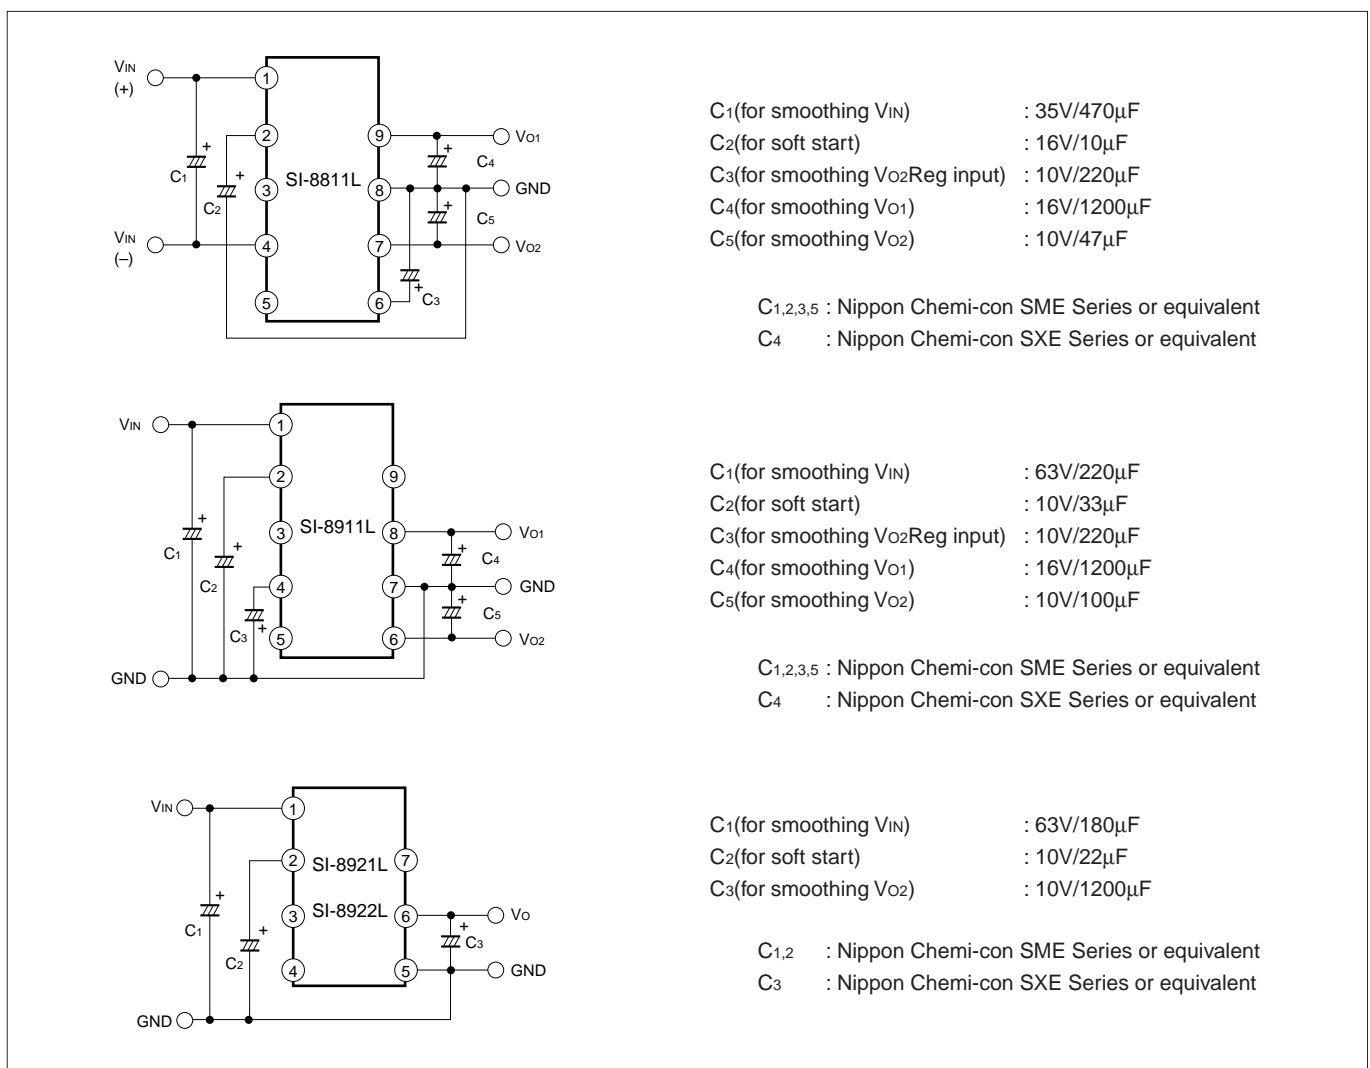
$V_{IN}$ (+)
$V_{IN}$ (–)
1 2 3 4 5
SI-8811L
9 8 7 6
$C_1$ $C_2$ $C_3$ $C_4$ $C_5$
$V_{O1}$
GND
$V_{O2}$

$C_1$(for smoothing $V_{IN}$) : 35V/470μF
$C_2$(for soft start) : 16V/10μF
$C_3$(for smoothing $V_{O2}$Reg input) : 10V/220μF
$C_4$(for smoothing $V_{O1}$) : 16V/1200μF
$C_5$(for smoothing $V_{O2}$) : 10V/47μF

$C_{1,2,3,5}$ : Nippon Chemi-con SME Series or equivalent
$C_4$ : Nippon Chemi-con SXE Series or equivalent

$V_{IN}$
1 2 3 4 5
SI-8911L
9 8 7 6
$C_1$ $C_2$ $C_3$ $C_4$ $C_5$
$V_{O1}$
GND
$V_{O2}$
GND

$C_1$(for smoothing $V_{IN}$) : 63V/220μF
$C_2$(for soft start) : 10V/33μF
$C_3$(for smoothing $V_{O2}$Reg input) : 10V/220μF
$C_4$(for smoothing $V_{O1}$) : 16V/1200μF
$C_5$(for smoothing $V_{O2}$) : 10V/100μF

$C_{1,2,3,5}$ : Nippon Chemi-con SME Series or equivalent
$C_4$ : Nippon Chemi-con SXE Series or equivalent

$V_{IN}$
1 2 3 4
SI-8921L
SI-8922L
7 6 5
$C_1$ $C_2$ $C_3$
$V_O$
GND
GND

$C_1$(for smoothing $V_{IN}$) : 63V/180μF
$C_2$(for soft start) : 10V/22μF
$C_3$(for smoothing $V_{O2}$) : 10V/1200μF

$C_{1,2}$ : Nippon Chemi-con SME Series or equivalent
$C_3$ : Nippon Chemi-con SXE Series or equivalent